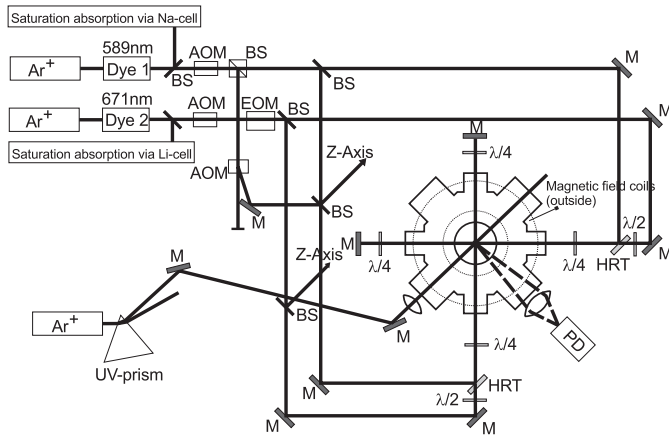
Saturation absorption via Na-cell

589nm

$Ar^+$

Dye 1

AOM

BS

BS

BS

M

671nm

$Ar^+$

Dye 2

AOM

EOM

BS

M

Saturation absorption via Li-cell

AOM

Z-Axis

M

BS

M

$\lambda/4$

Magnetic field coils (outside)

$\lambda/2$

M

M

$\lambda/4$

$\lambda/4$

HRT

M

Z-Axis

M

$Ar^+$

BS

M

PD

UV-prism

$\lambda/4$

M

HRT

$\lambda/2$

M

M